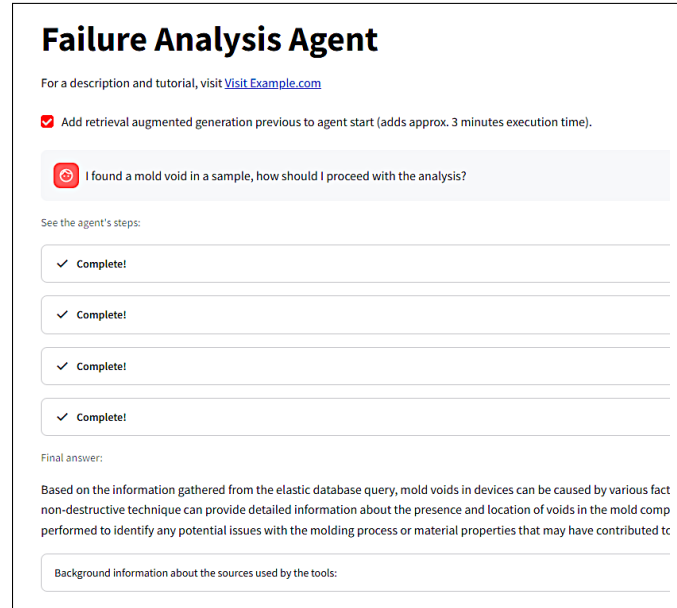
# Failure Analysis Agent

For a description and tutorial, visit Visit Example.com

Add retrieval augmented generation previous to agent start (adds approx. 3 minutes execution time).

I found a mold void in a sample, how should I proceed with the analysis?

See the agent's steps:

✓ Complete!

✓ Complete!

✓ Complete!

✓ Complete!

Final answer:

Based on the information gathered from the elastic database query, mold voids in devices can be caused by various fact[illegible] non-destructive technique can provide detailed information about the presence and location of voids in the mold comp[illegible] performed to identify any potential issues with the molding process or material properties that may have contributed t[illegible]

Background information about the sources used by the tools: